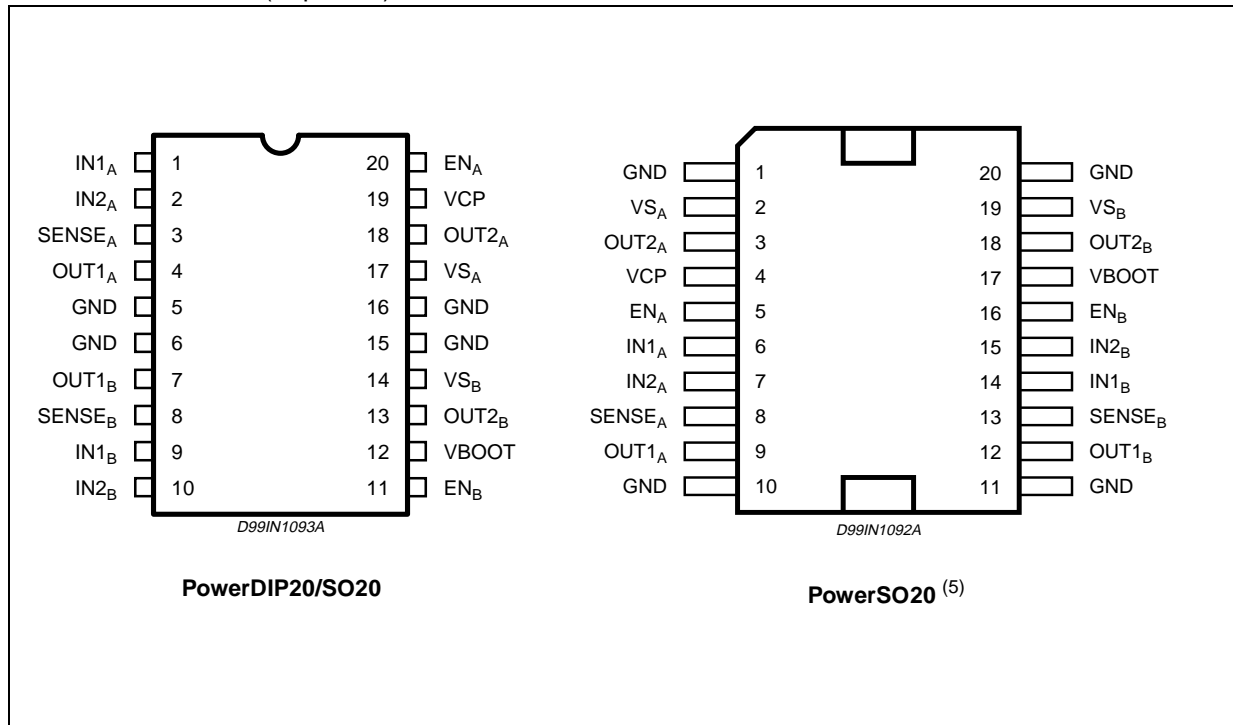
$IN1_A$ 1
$IN2_A$ 2
$SENSE_A$ 3
$OUT1_A$ 4
GND 5
GND 6
$OUT1_B$ 7
$SENSE_B$ 8
$IN1_B$ 9
$IN2_B$ 10
20 $EN_A$
19 VCP
18 $OUT2_A$
17 $VS_A$
16 GND
15 GND
14 $VS_B$
13 $OUT2_B$
12 VBOOT
11 $EN_B$
D99IN1093A

PowerDIP20/SO20

GND 1
$VS_A$ 2
$OUT2_A$ 3
VCP 4
$EN_A$ 5
$IN1_A$ 6
$IN2_A$ 7
$SENSE_A$ 8
$OUT1_A$ 9
GND 10
20 GND
19 $VS_B$
18 $OUT2_B$
17 VBOOT
16 $EN_B$
15 $IN2_B$
14 $IN1_B$
13 $SENSE_B$
12 $OUT1_B$
11 GND
D99IN1092A

PowerSO20 $^{(5)}$